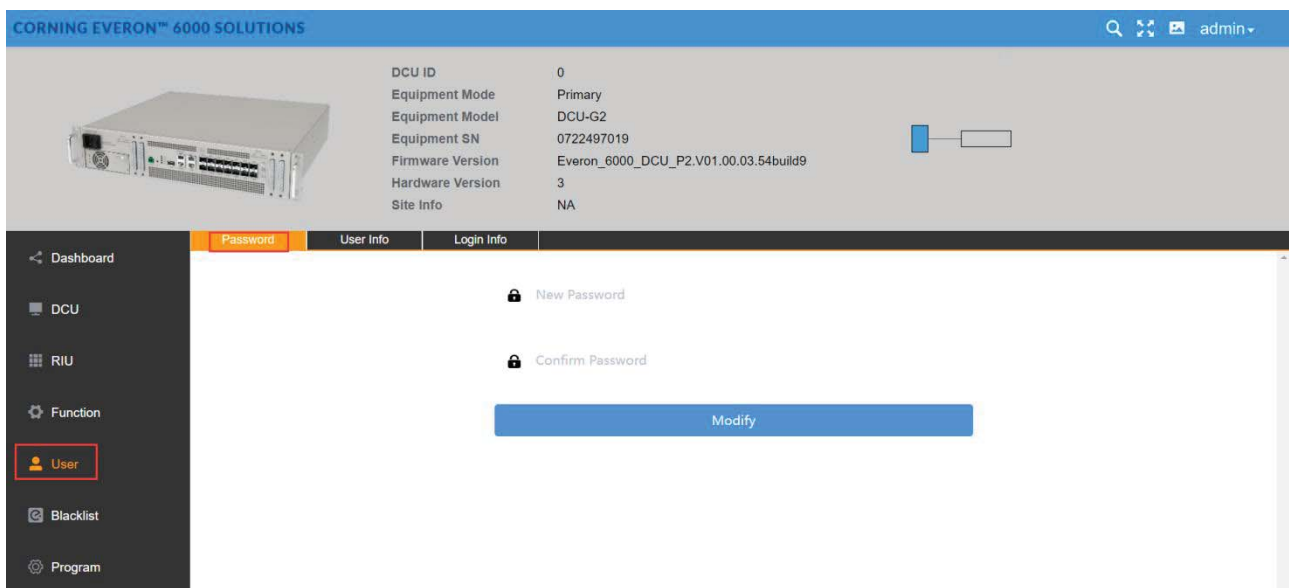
CORNING EVERON™ 6000 SOLUTIONS

admin

| | |
|---|---|
| DCU ID | 0 |
| Equipment Mode | Primary |
| Equipment Model | DCU-G2 |
| Equipment SN | 0722497019 |
| Firmware Version | Everon_6000_DCU_P2.V01.00.03.54build9 |
| Hardware Version | 3 |
| Site Info | NA |

Dashboard
DCU
RIU
Function
User
Blacklist
Program

Password
User Info
Login Info

New Password

Confirm Password

Modify